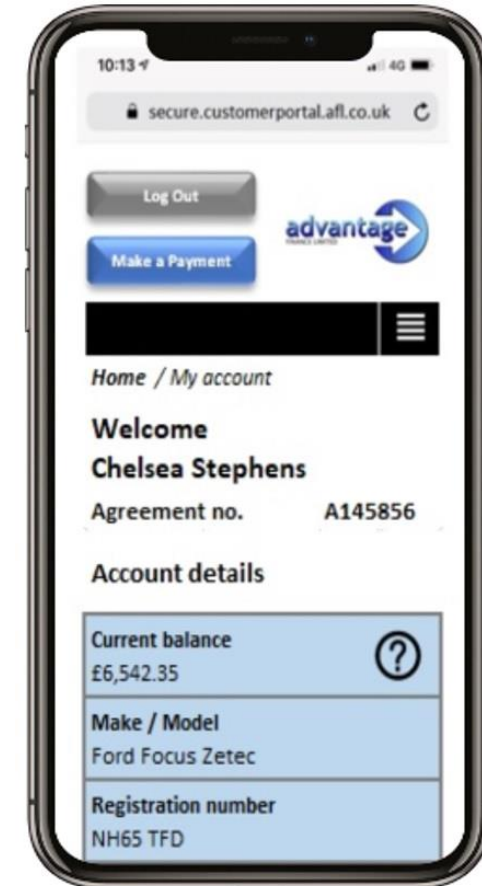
10:13

4G

secure.customerportal.afl.co.uk

Log Out

Make a Payment

advantage
FINANCE LIMITED

Home / My account

Welcome
Chelsea Stephens

Agreement no. A145856

Account details

| Current balance £6,542.35 | ? |
|---|---|
| Make / Model Ford Focus Zetec | |
| Registration number NH65 TFD | |